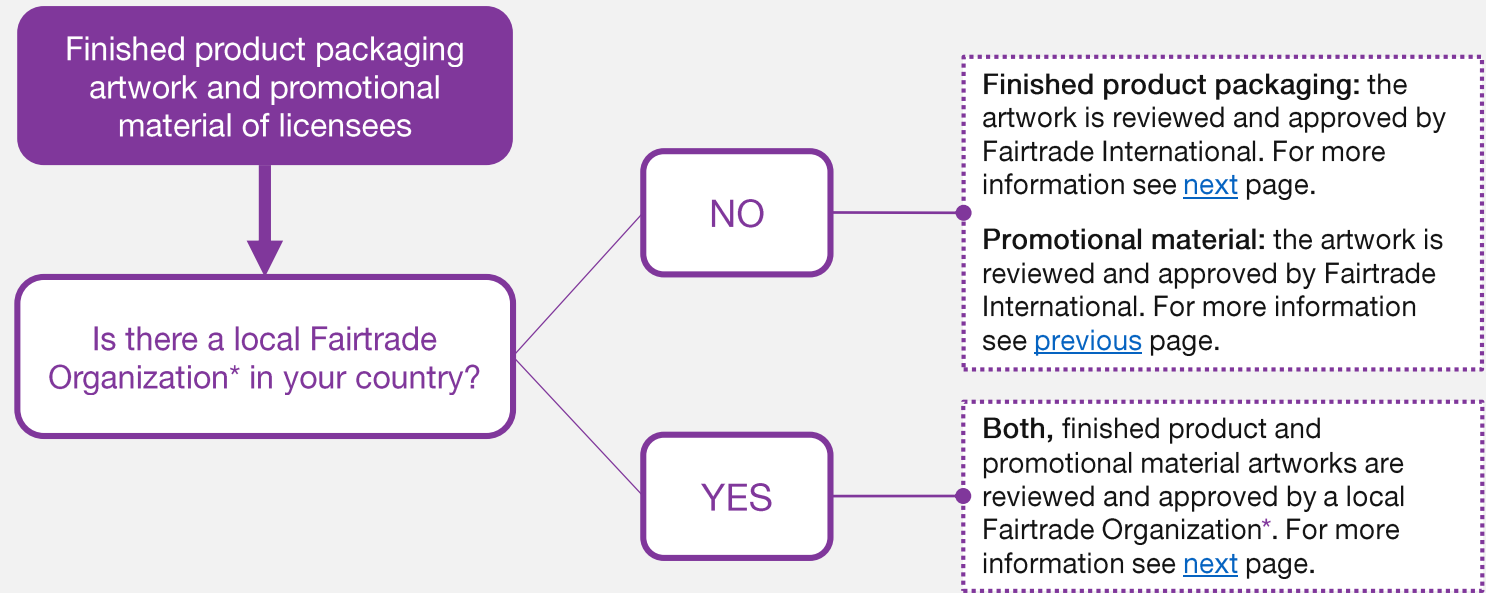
Finished product packaging artwork and promotional material of licensees

Is there a local Fairtrade Organization* in your country?

NO

YES

**Finished product packaging:** the artwork is reviewed and approved by Fairtrade International. For more information see next page.

**Promotional material:** the artwork is reviewed and approved by Fairtrade International. For more information see previous page.

**Both,** finished product and promotional material artworks are reviewed and approved by a local Fairtrade Organization*. For more information see next page.